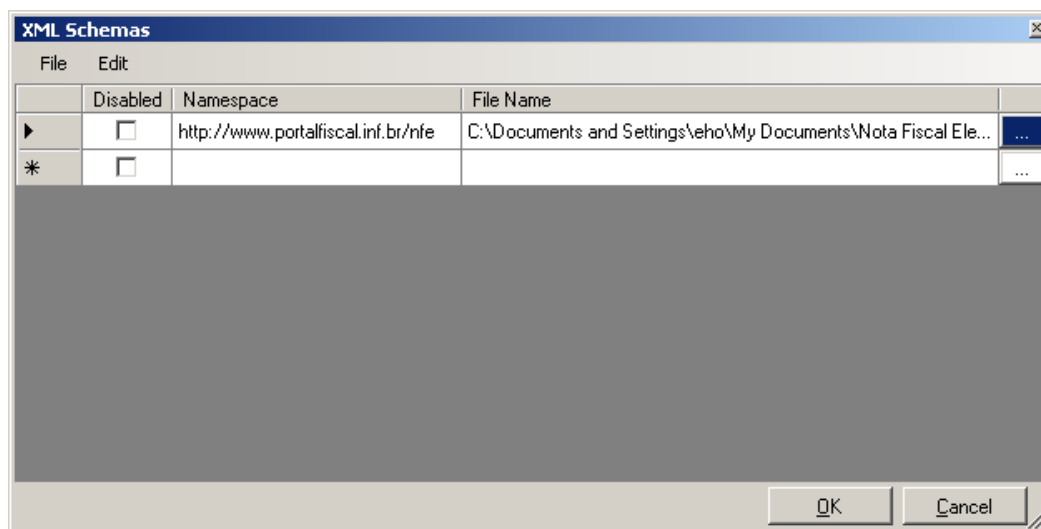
XML Schemas

File Edit

| | Disabled | Namespace | File Name | |
|---|---|---|---|---|
| ▶ | ☐ | http://www.portalfiscal.inf.br/nfe | C:\Documents and Settings\eho\My Documents\Nota Fiscal Ele... | ... |
| * | ☐ | | | ... |

OK Cancel